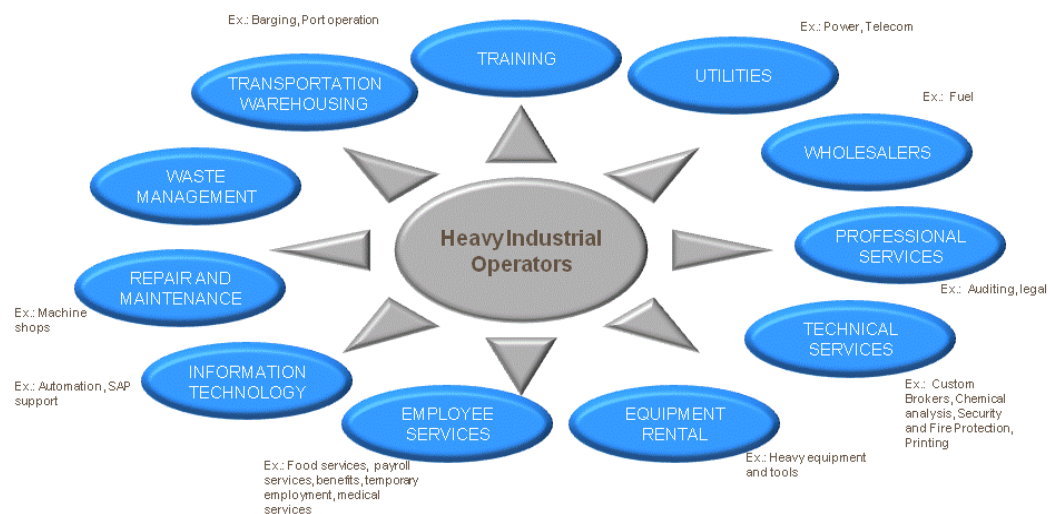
Ex.: Barging, Port operation

TRANSPORTATION WAREHOUSING

TRAINING

Ex.: Power, Telecom

UTILITIES

Ex.: Fuel

WHOLESALERS

WASTE MANAGEMENT

Heavy Industrial Operators

PROFESSIONAL SERVICES

Ex.: Auditing, legal

REPAIR AND MAINTENANCE

Ex.: Machine shops

TECHNICAL SERVICES

Ex.: Custom Brokers, Chemical analysis, Security and Fire Protection, Printing

INFORMATION TECHNOLOGY

Ex.: Automation, SAP support

EMPLOYEE SERVICES

Ex.: Food services, payroll services, benefits, temporary employment, medical services

EQUIPMENT RENTAL

Ex.: Heavy equipment and tools